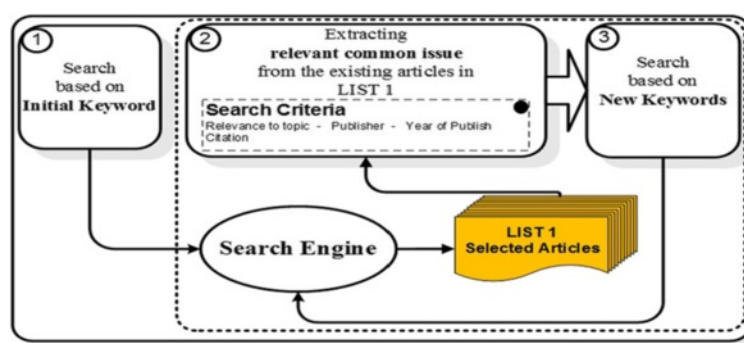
1

Search based on **Initial Keyword**

2

Extracting **relevant common issue** from the existing articles in LIST 1

**Search Criteria**

Relevance to topic - Publisher - Year of Publish Citation

3

Search based on **New Keywords**

**Search Engine**

**LIST 1**
**Selected Articles**